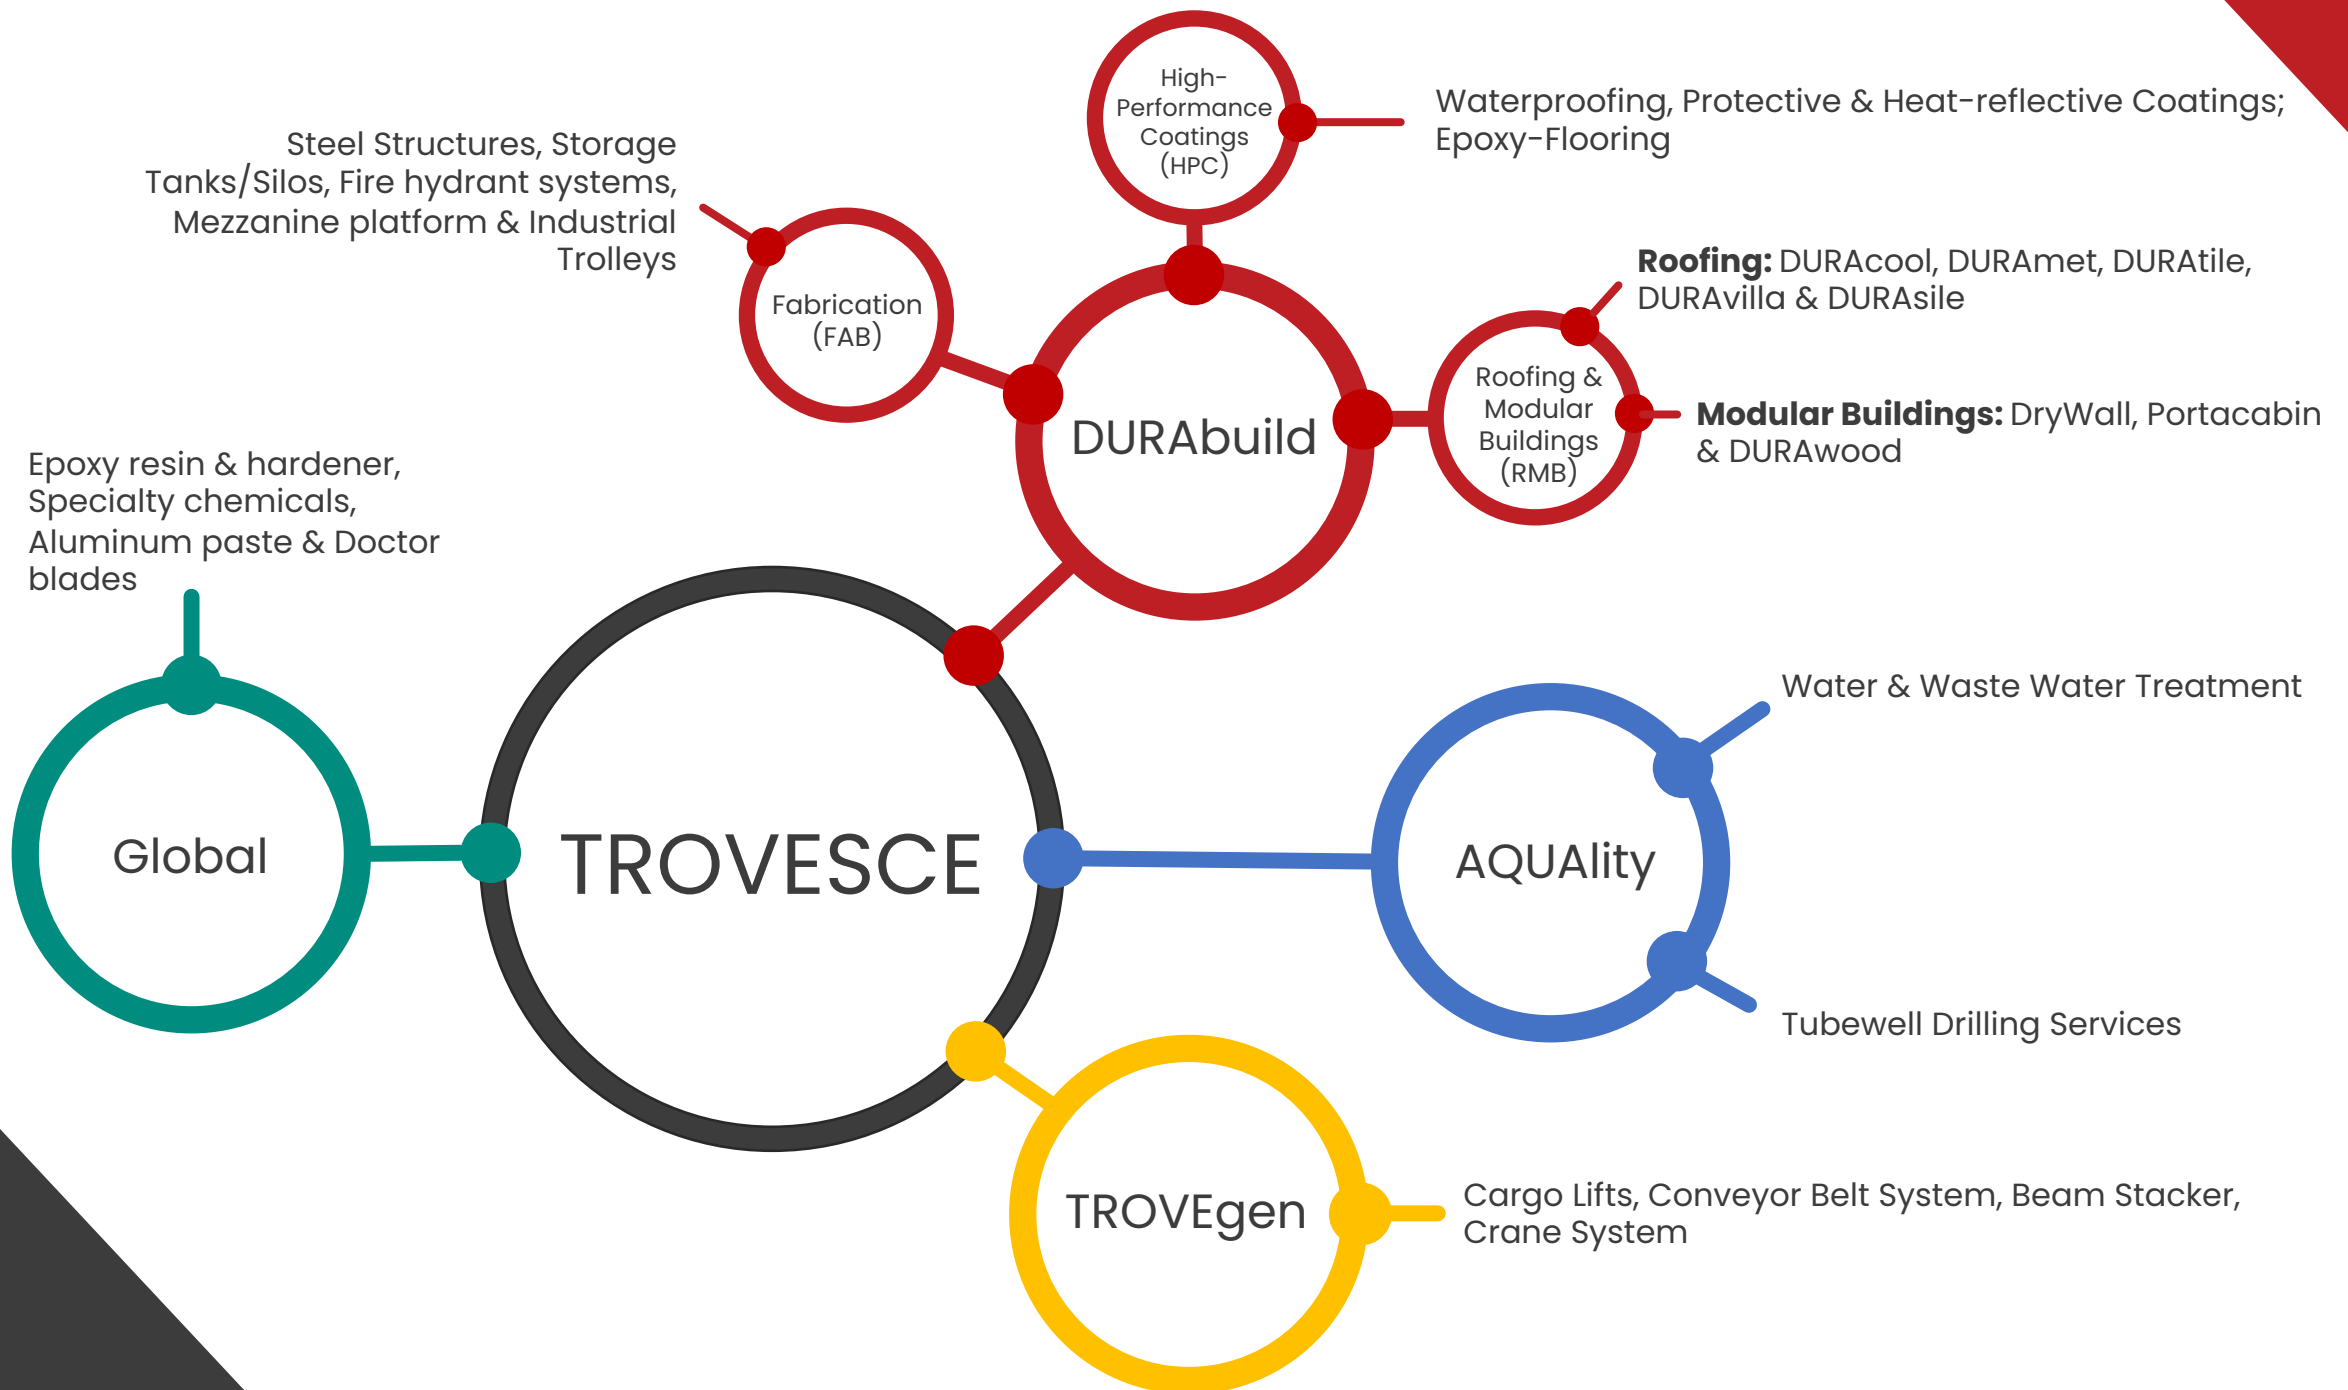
High-Performance Coatings (HPC)

Waterproofing, Protective & Heat-reflective Coatings; Epoxy-Flooring

Steel Structures, Storage Tanks/Silos, Fire hydrant systems, Mezzanine platform & Industrial Trolleys

Fabrication (FAB)

**Roofing:** DURAcool, DURAmet, DURAtile, DURAvilla & DURAsile

DURAbuild

Roofing & Modular Buildings (RMB)

**Modular Buildings:** DryWall, Portacabin & DURAwood

Epoxy resin & hardener, Specialty chemicals, Aluminum paste & Doctor blades

Water & Waste Water Treatment

Global

TROVESCE

AQUAlity

Tubewell Drilling Services

TROVEgen

Cargo Lifts, Conveyor Belt System, Beam Stacker, Crane System